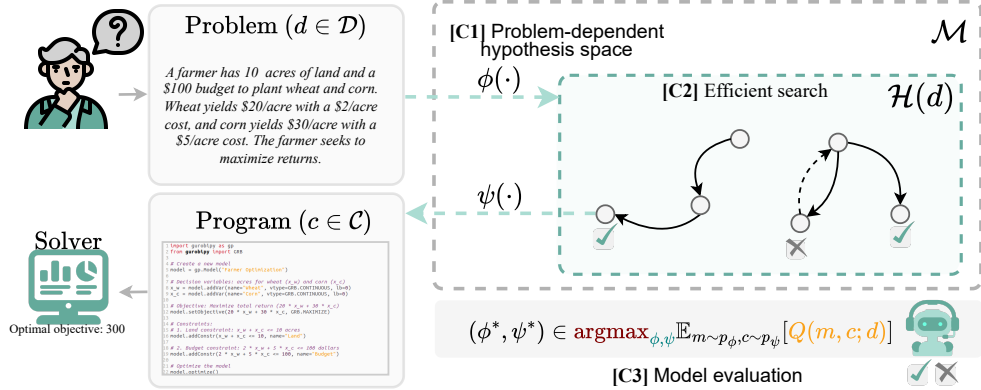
?

Problem $(d \in \mathcal{D})$

A farmer has 10 acres of land and a \$100 budget to plant wheat and corn. Wheat yields \$20/acre with a \$2/acre cost, and corn yields \$30/acre with a \$5/acre cost. The farmer seeks to maximize returns.

Program $(c \in \mathcal{C})$

1 import gurobipy as gp
2 from gurobipy import GRB
3
4 # Create a new model
5 model = gp.Model("Farmer Optimization")
6
7 # Decision variables: acres for wheat (x_w) and corn (x_c)
8 x_w = model.addVar(name="Wheat", vtype=GRB.CONTINUOUS, lb=0)
9 x_c = model.addVar(name="Corn", vtype=GRB.CONTINUOUS, lb=0)
10
11 # Objective: Maximize total return (20 * x_w + 30 * x_c)
12 model.setObjective(20 * x_w + 30 * x_c, GRB.MAXIMIZE)
13
14 # Constraints:
15 # 1. Land constraint: x_w + x_c <= 10 acres
16 model.addConstr(x_w + x_c <= 10, name="Land")
17
18 # 2. Budget constraint: 2 * x_w + 5 * x_c <= 100 dollars
19 model.addConstr(2 * x_w + 5 * x_c <= 100, name="Budget")
20
21 # Optimize the model
22 model.optimize()

Solver

Optimal objective: 300

[C1] Problem-dependent hypothesis space

$\mathcal{M}$

$\phi(\cdot)$

[C2] Efficient search

$\mathcal{H}(d)$

$\psi(\cdot)$

$(\phi^*, \psi^*) \in \mathrm{argmax}_{\phi,\psi} \mathbb{E}_{m \sim p_\phi, c \sim p_\psi} [Q(m, c; d)]$

[C3] Model evaluation